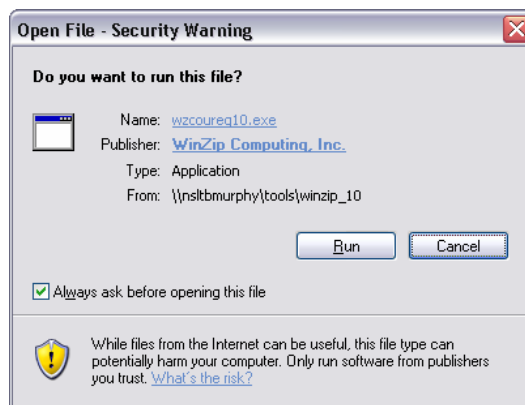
Open File - Security Warning

Do you want to run this file?

Name: wzcoureg10.exe
Publisher: WinZip Computing, Inc.
Type: Application
From: \\nsltbmurphy\tools\winzip_10

Run

Cancel

Always ask before opening this file

While files from the Internet can be useful, this file type can potentially harm your computer. Only run software from publishers you trust. What's the risk?